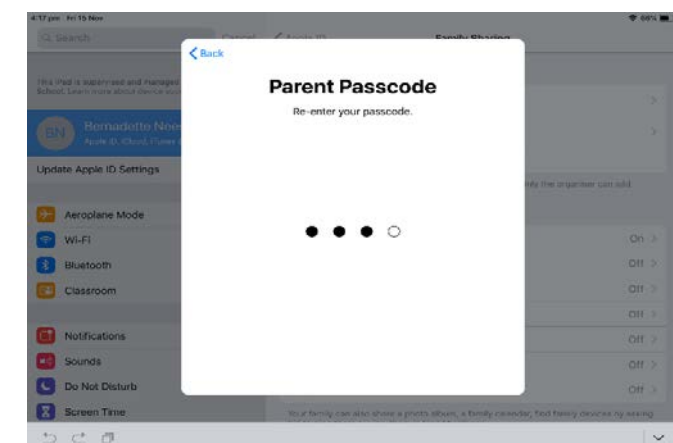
4:17 pm Fri 15 Nov

66%

Search

Cancel

Apple ID

Family Sharing

This iPad is supervised and managed by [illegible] School. Learn more about device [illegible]

BN

Bernadette Noe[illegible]

Apple ID, iCloud, iTunes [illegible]

Update Apple ID Settings

Aeroplane Mode

Wi-Fi

Bluetooth

Classroom

Notifications

Sounds

Do Not Disturb

Screen Time

only the organiser can add

On

Off

Off

Off

Off

Off

Off

Your family can also share a photo album, a family calendar, find family devices by asking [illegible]

< Back

Parent Passcode

Re-enter your passcode.